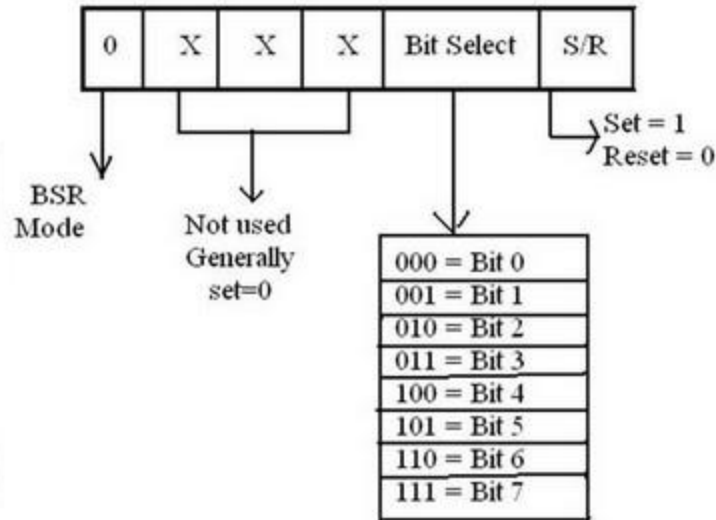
| 0 | X | X | X | Bit Select | S/R |
|---|---|---|---|---|---|

Set = 1
Reset = 0

BSR Mode

Not used Generally set=0

| 000 = Bit 0 |
|---|
| 001 = Bit 1 |
| 010 = Bit 2 |
| 011 = Bit 3 |
| 100 = Bit 4 |
| 101 = Bit 5 |
| 110 = Bit 6 |
| 111 = Bit 7 |